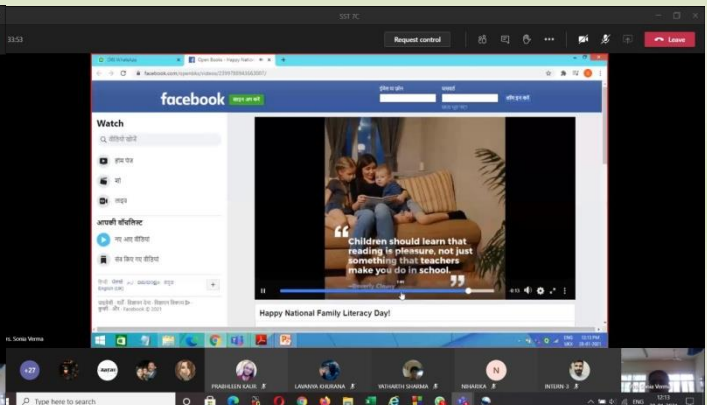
SST 7C

33:53

Request control

Leave

Open Books - Happy Natio

facebook.com/openbks/videos/

facebook

Watch

वीडियो खोजें

होम पेज

लाइव

आपकी वॉचलिस्ट

नए आए वीडियो

सेव किए गए वीडियो

Children should learn that reading is pleasure, not just something that teachers make you do in school.

-Beverly Cleary

Happy National Family Literacy Day!

rs. Sonia Verma

+27

PRABHLEEN KAUR

LAVANYA KHURANA

YATHARTH SHARMA

N

NIHARIKA

INTERN 3

Type here to search

ENG